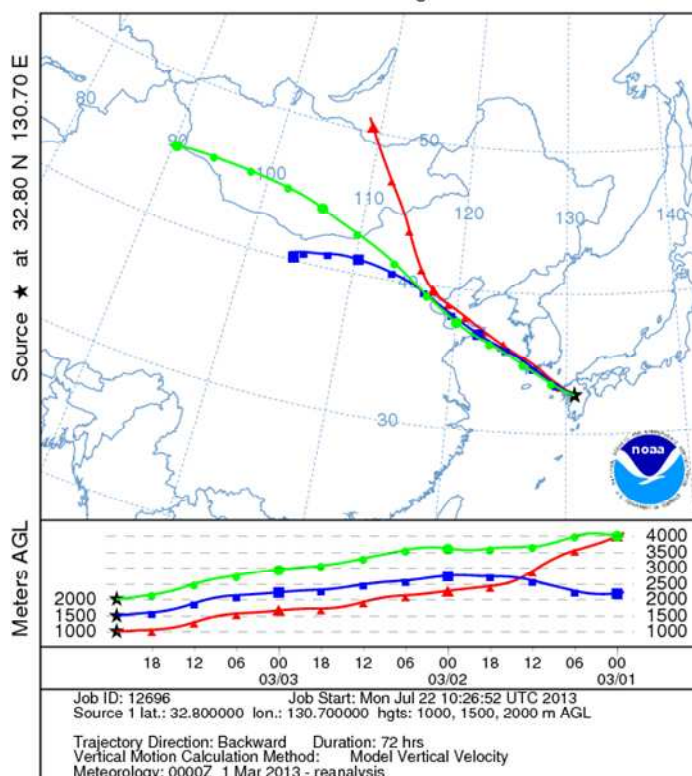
Source ★ at 32.80 N 130.70 E

80
90
100
110
50
120
130
140
40
30

noaa

Meters AGL

2000
1500
1000

4000
3500
3000
2500
2000
1500
1000

18 12 06 00 18 12 06 00 18 12 06 00
03/03 03/02 03/01

Job ID: 12696 Job Start: Mon Jul 22 10:26:52 UTC 2013
Source 1 lat.: 32.800000 lon.: 130.700000 hgts: 1000, 1500, 2000 m AGL

Trajectory Direction: Backward Duration: 72 hrs
Vertical Motion Calculation Method: Model Vertical Velocity
Meteorology: 0000Z 1 Mar 2013 - reanalysis